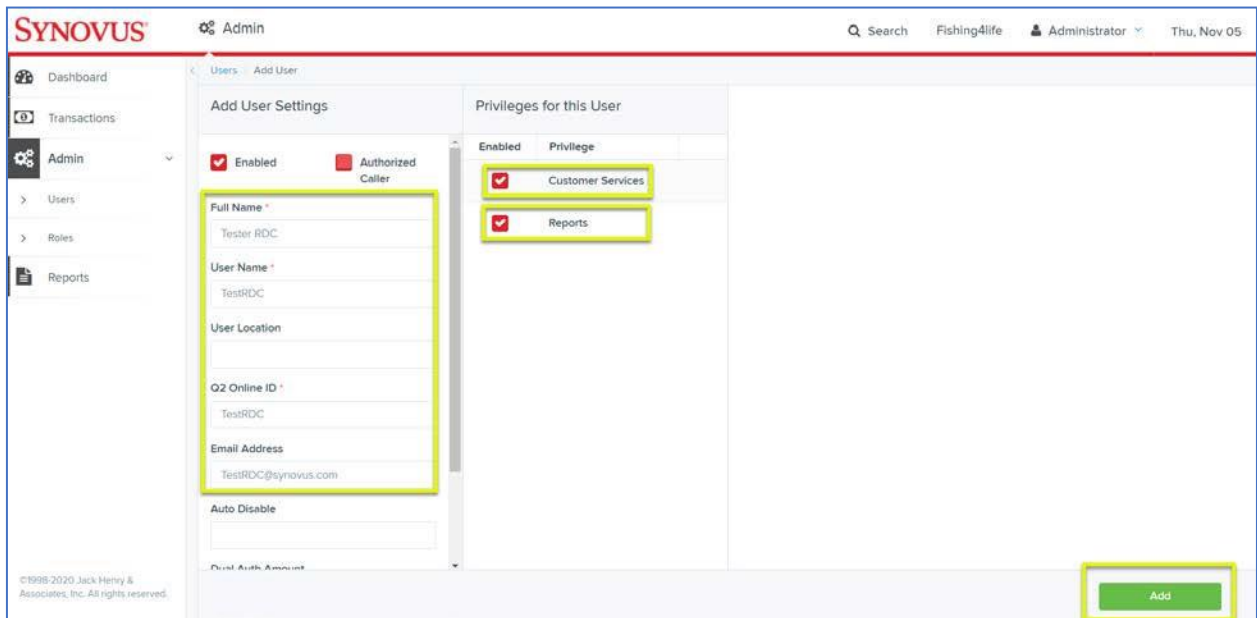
SYNOVUS

Admin

Search Fishing4life Administrator Thu, Nov 05

Dashboard

Transactions

Admin

Users

Roles

Reports

©1998-2020 Jack Henry & Associates, Inc. All rights reserved.

Users / Add User

Add User Settings

Enabled

Authorized Caller

Full Name *

Tester RDC

User Name *

TestRDC

User Location

Q2 Online ID *

TestRDC

Email Address

TestRDC@synovus.com

Auto Disable

Dual Auth Amount

Privileges for this User

| Enabled | Privilege |
|---|---|
| | Customer Services |
| | Reports |

Add